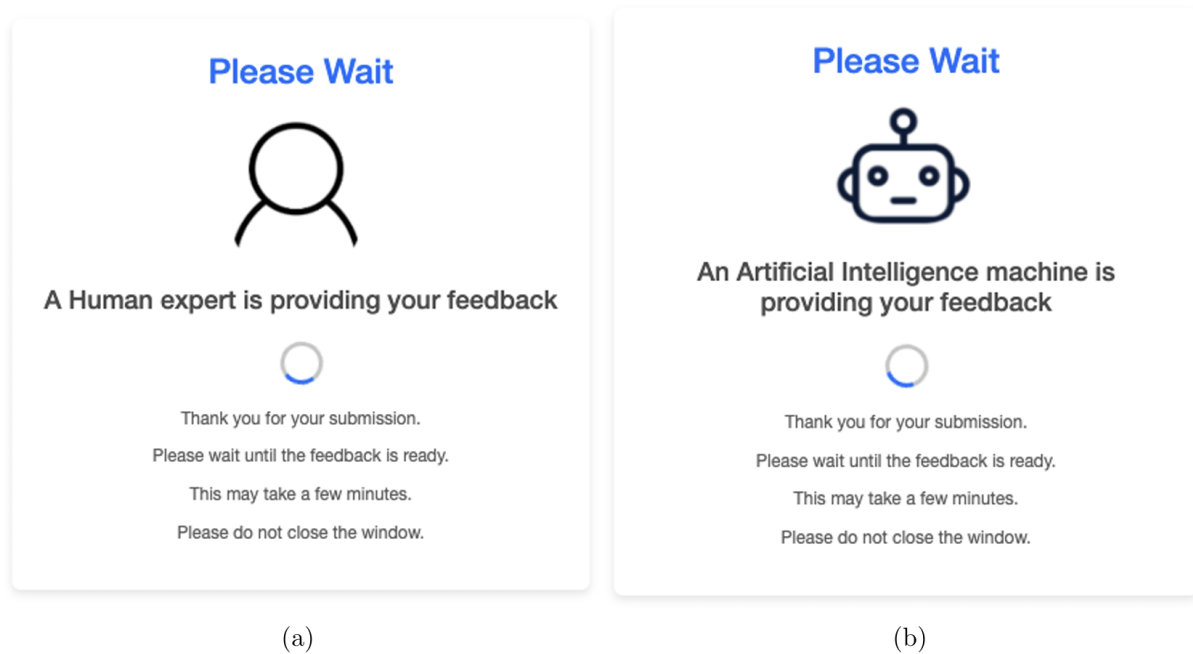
Please Wait

A Human expert is providing your feedback

Thank you for your submission.

Please wait until the feedback is ready.

This may take a few minutes.

Please do not close the window.

(a)

Please Wait

An Artificial Intelligence machine is providing your feedback

Thank you for your submission.

Please wait until the feedback is ready.

This may take a few minutes.

Please do not close the window.

(b)